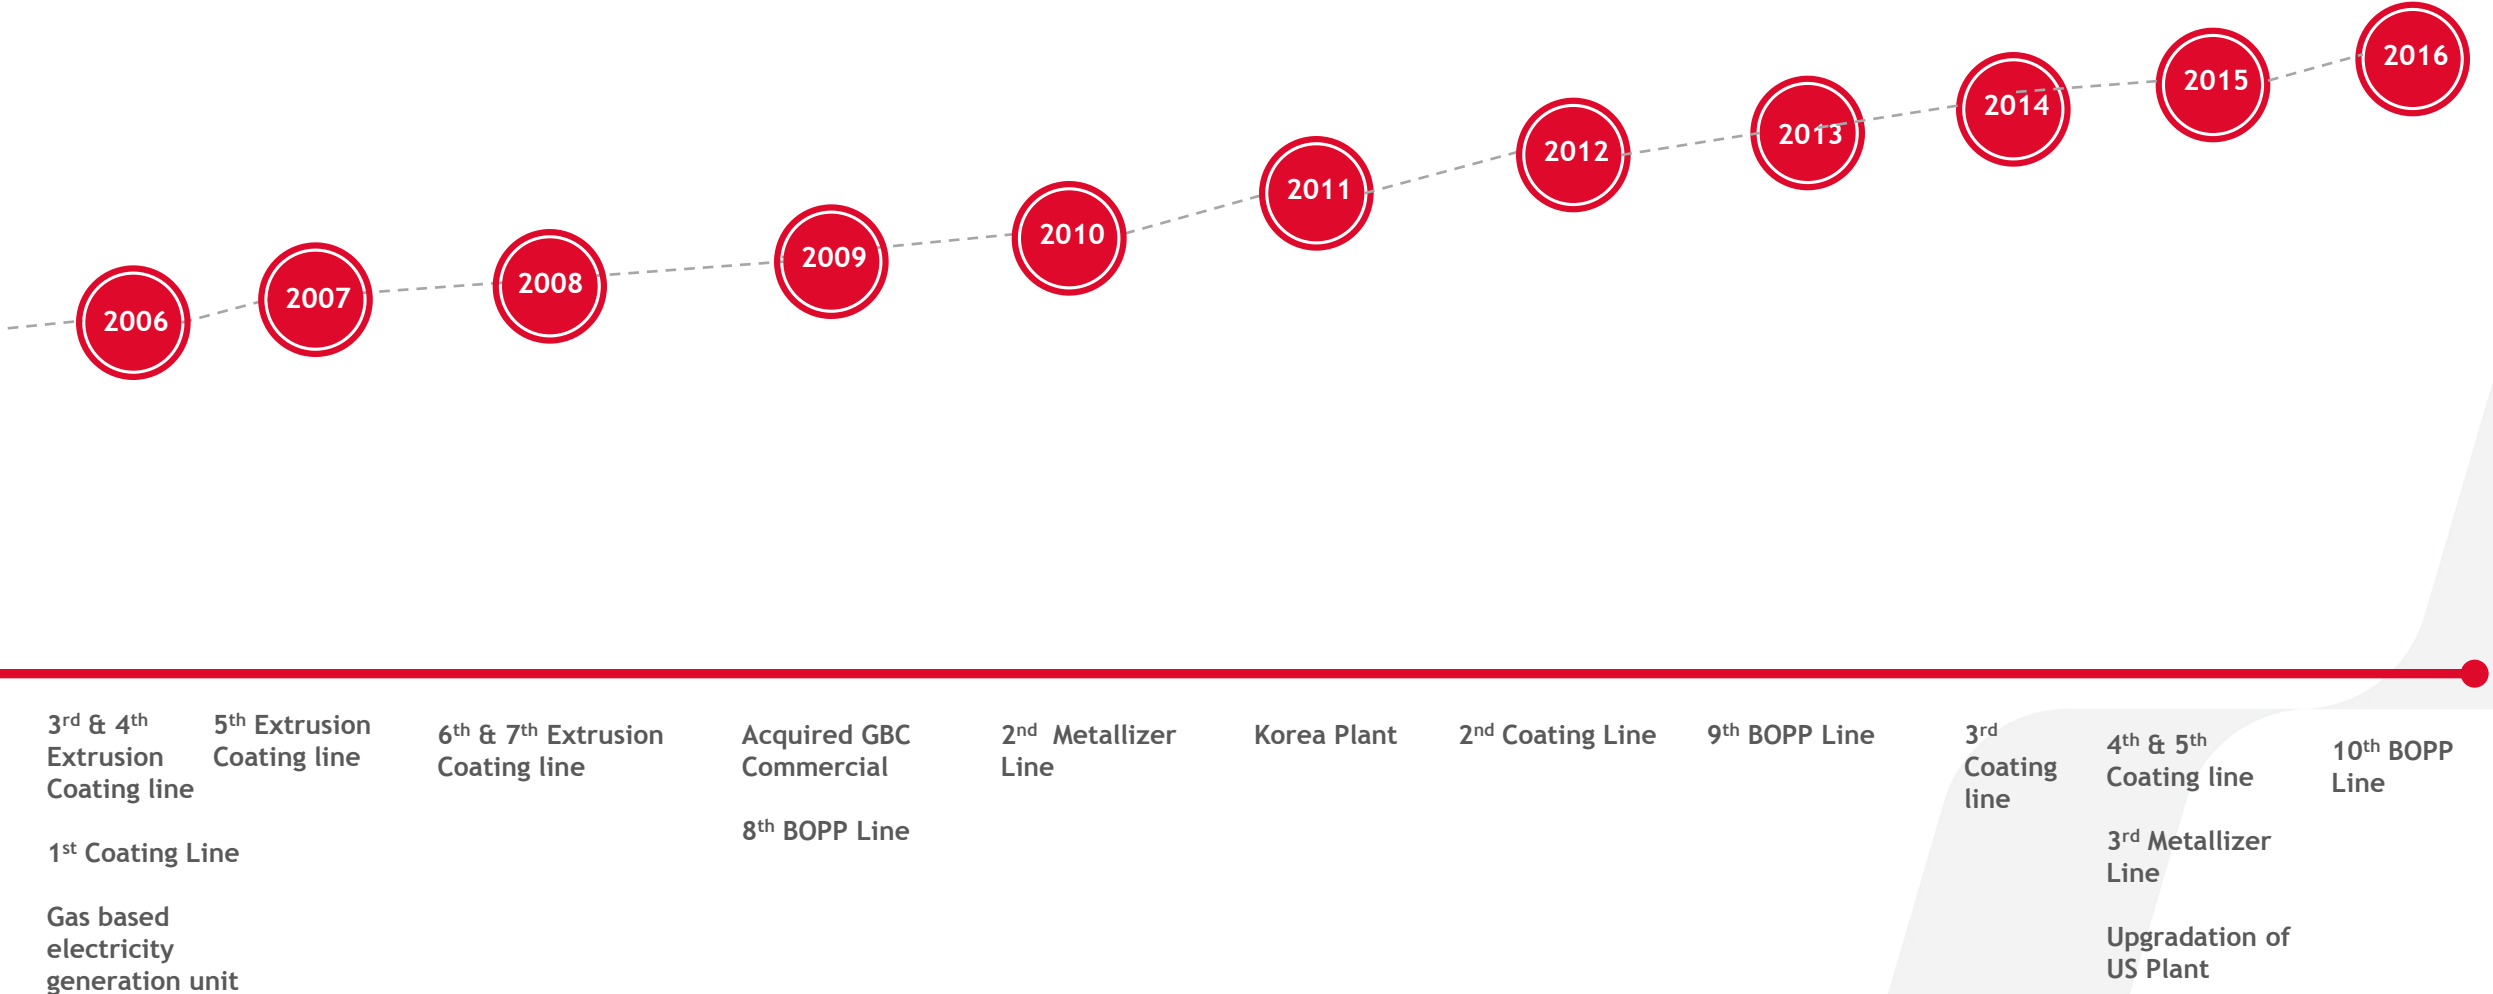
2006

2007

2008

2009

2010

2011

2012

2013

2014

2015

2016

3$^{rd}$ & 4$^{th}$ Extrusion Coating line

1$^{st}$ Coating Line

Gas based electricity generation unit

5$^{th}$ Extrusion Coating line

6$^{th}$ & 7$^{th}$ Extrusion Coating line

Acquired GBC Commercial

8$^{th}$ BOPP Line

2$^{nd}$ Metallizer Line

Korea Plant

2$^{nd}$ Coating Line

9$^{th}$ BOPP Line

3$^{rd}$ Coating line

4$^{th}$ & 5$^{th}$ Coating line

3$^{rd}$ Metallizer Line

Upgradation of US Plant

10$^{th}$ BOPP Line